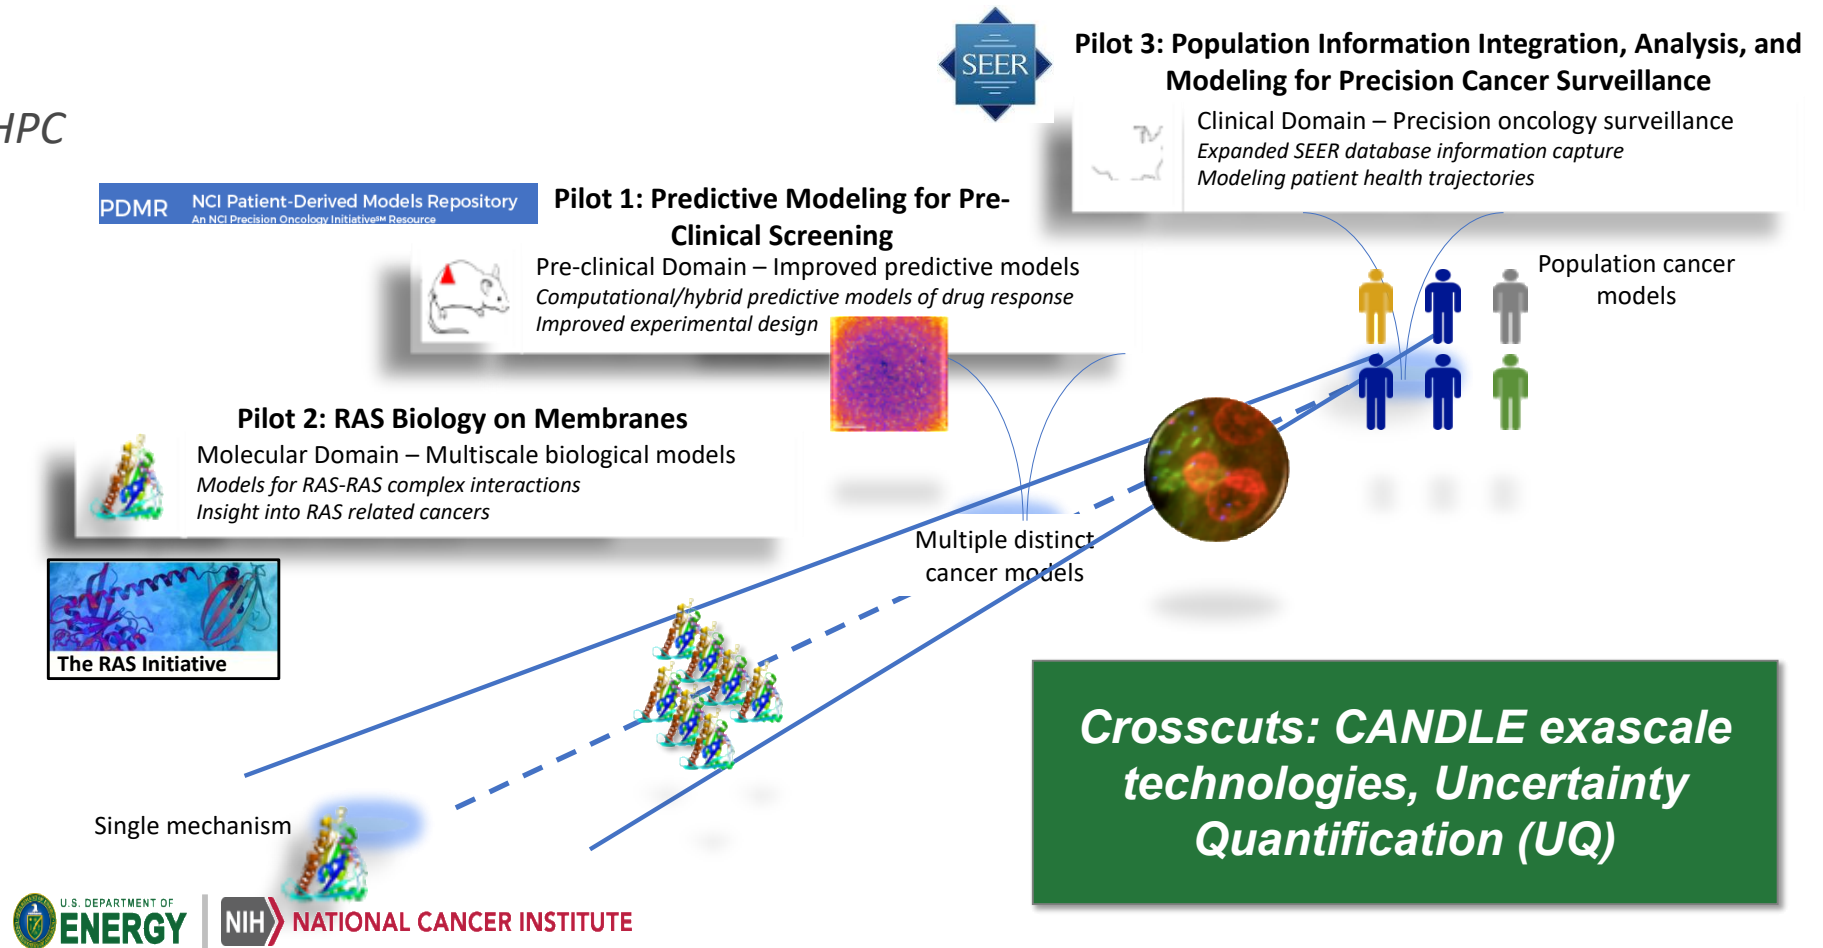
HPC

SEER

Pilot 3: Population Information Integration, Analysis, and Modeling for Precision Cancer Surveillance

Clinical Domain – Precision oncology surveillance
Expanded SEER database information capture
Modeling patient health trajectories

PDMR NCI Patient-Derived Models Repository
An NCI Precision Oncology Initiative℠ Resource

Pilot 1: Predictive Modeling for Pre-Clinical Screening

Pre-clinical Domain – Improved predictive models
Computational/hybrid predictive models of drug response
Improved experimental design

Population cancer models

Pilot 2: RAS Biology on Membranes

Molecular Domain – Multiscale biological models
Models for RAS-RAS complex interactions
Insight into RAS related cancers

The RAS Initiative

Multiple distinct cancer models

Crosscuts: CANDLE exascale technologies, Uncertainty Quantification (UQ)

Single mechanism

U.S. DEPARTMENT OF ENERGY

NIH NATIONAL CANCER INSTITUTE